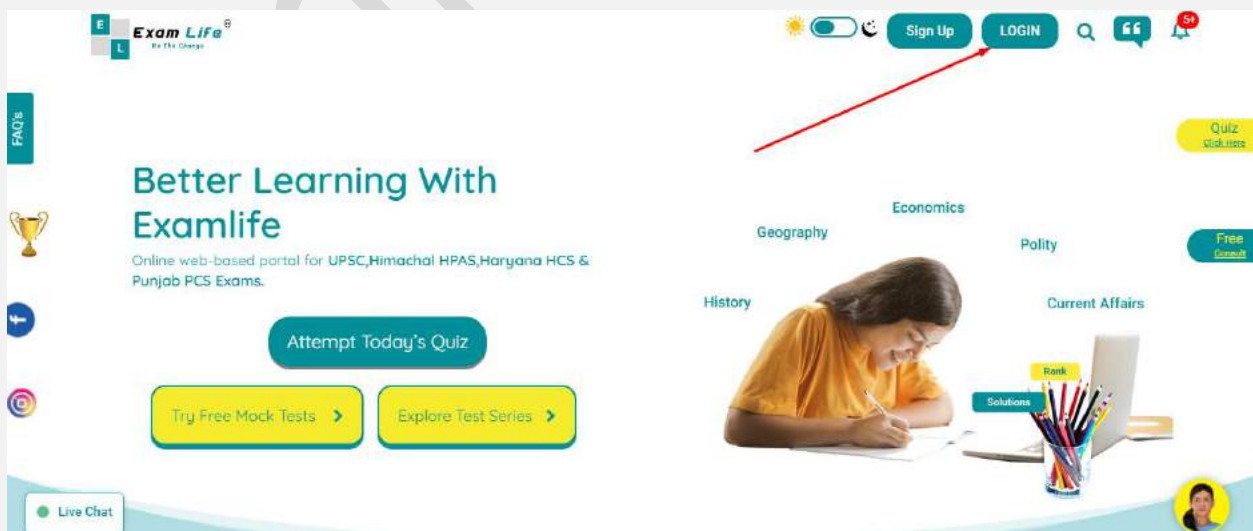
E L Exam Life®
Be The Change

Sign Up LOGIN 5+

FAQ's

Quiz
Click Here

Better Learning With Examlife

Online web-based portal for UPSC,Himachal HPAS,Haryana HCS & Punjab PCS Exams.

Attempt Today's Quiz

Try Free Mock Tests >

Explore Test Series >

Economics
Geography
Polity
History
Current Affairs
Rank
Solutions

Free
Consult

Live Chat